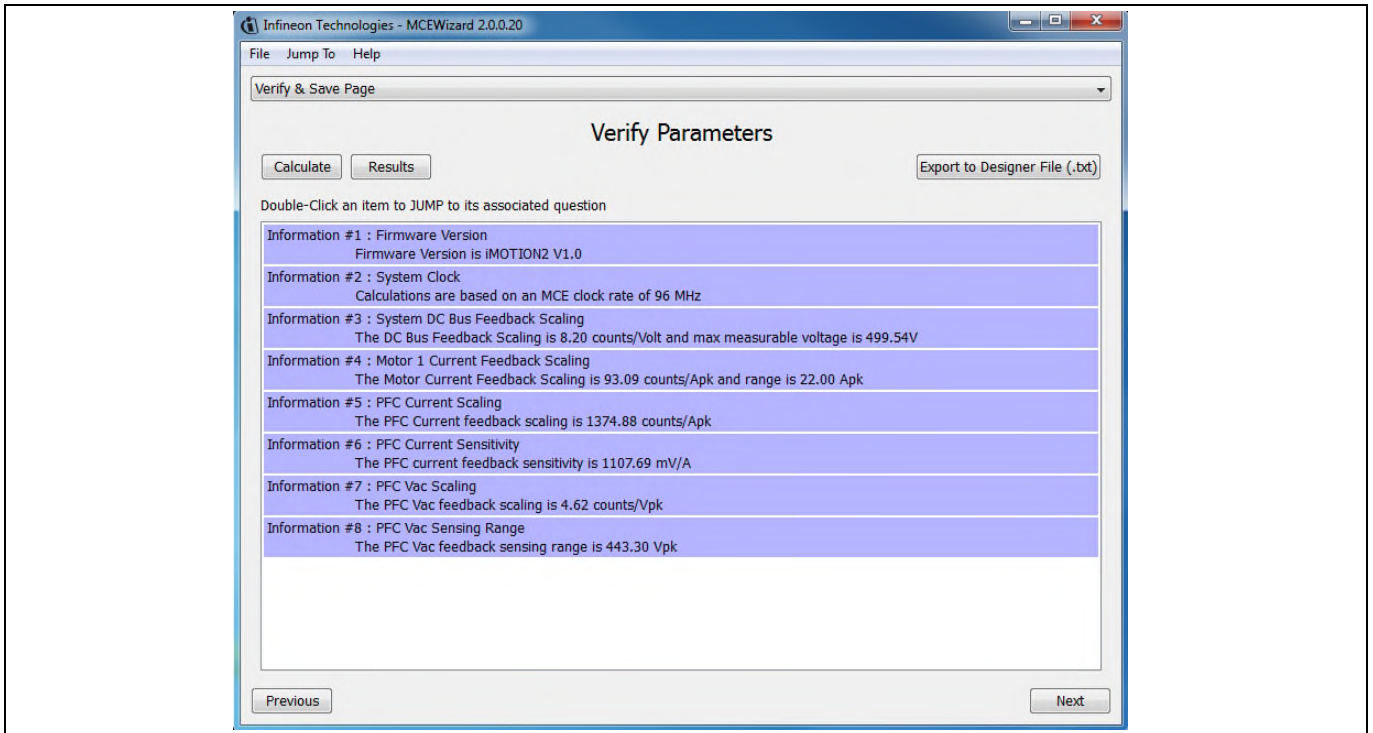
Infineon Technologies - MCEWizard 2.0.0.20

File Jump To Help

Verify & Save Page

Verify Parameters

Calculate Results Export to Designer File (.txt)

Double-Click an item to JUMP to its associated question

Information #1 : Firmware Version
Firmware Version is iMOTION2 V1.0

Information #2 : System Clock
Calculations are based on an MCE clock rate of 96 MHz

Information #3 : System DC Bus Feedback Scaling
The DC Bus Feedback Scaling is 8.20 counts/Volt and max measurable voltage is 499.54V

Information #4 : Motor 1 Current Feedback Scaling
The Motor Current Feedback Scaling is 93.09 counts/Apk and range is 22.00 Apk

Information #5 : PFC Current Scaling
The PFC Current feedback scaling is 1374.88 counts/Apk

Information #6 : PFC Current Sensitivity
The PFC current feedback sensitivity is 1107.69 mV/A

Information #7 : PFC Vac Scaling
The PFC Vac feedback scaling is 4.62 counts/Vpk

Information #8 : PFC Vac Sensing Range
The PFC Vac feedback sensing range is 443.30 Vpk

Previous Next